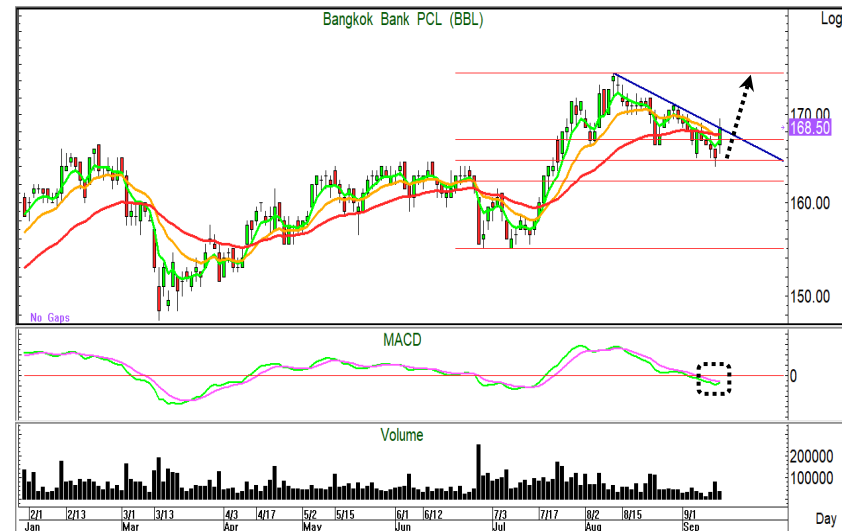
Bangkok Bank PCL (BBL)

Log

170.00

168.50

160.00

150.00

No Gaps

MACD

0

Volume

200000

100000

2/1 2/13 3/1 3/13 4/3 4/17 5/2 5/15 6/1 6/12 7/3 7/17 8/2 8/15 9/1

Jan Mar Apr May Jun Jul Aug Sep

Day